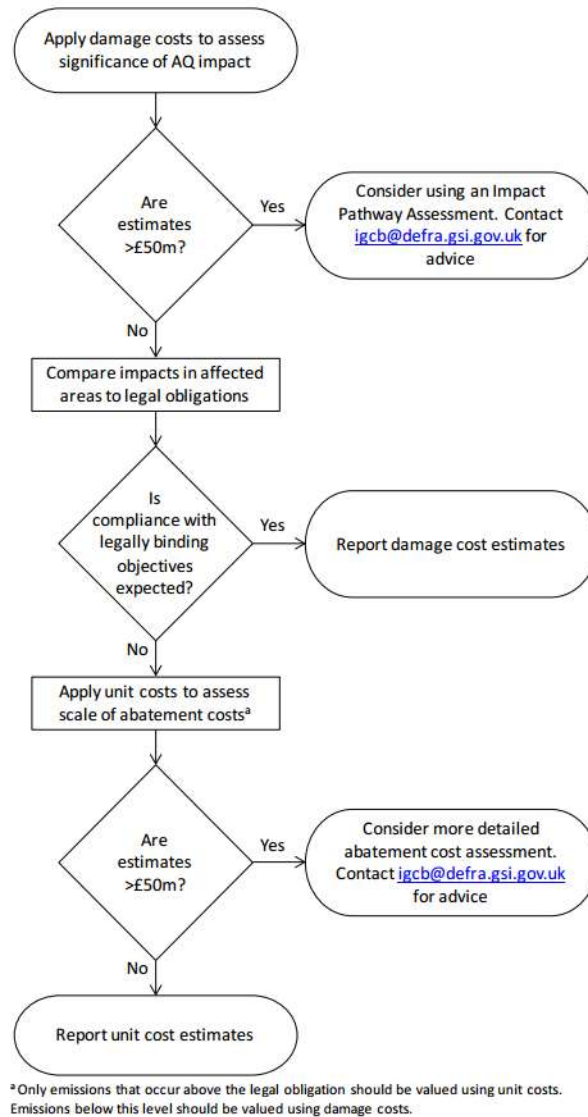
Apply damage costs to assess significance of AQ impact

Are estimates >£50m?

Yes

Consider using an Impact Pathway Assessment. Contact igcb@defra.gsi.gov.uk for advice

No

Compare impacts in affected areas to legal obligations

Is compliance with legally binding objectives expected?

Yes

Report damage cost estimates

No

Apply unit costs to assess scale of abatement costs$^a$

Are estimates >£50m?

Yes

Consider more detailed abatement cost assessment. Contact igcb@defra.gsi.gov.uk for advice

No

Report unit cost estimates

$^a$ Only emissions that occur above the legal obligation should be valued using unit costs. Emissions below this level should be valued using damage costs.